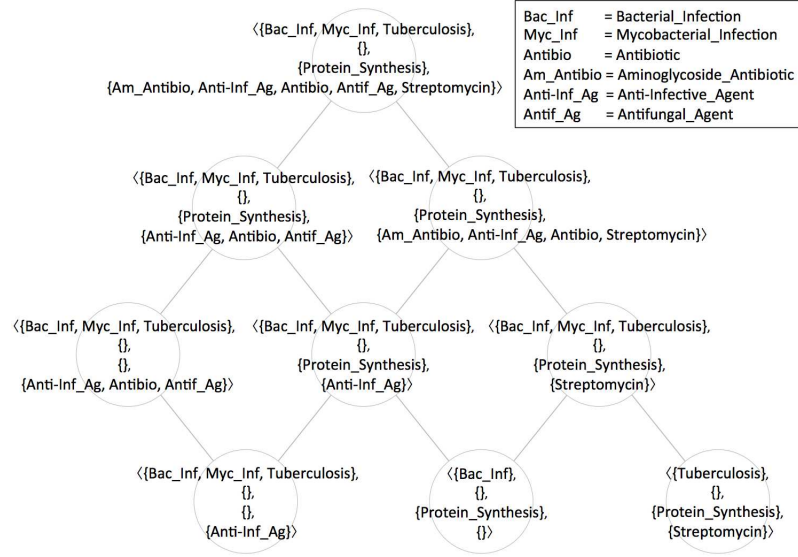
| | |
|---|---|
| Bac_Inf | = Bacterial_Infection |
| Myc_Inf | = Mycobacterial_Infection |
| Antibio | = Antibiotic |
| Am_Antibio | = Aminoglycoside_Antibiotic |
| Anti-Inf_Ag | = Anti-Infective_Agent |
| Antif_Ag | = Antifungal_Agent |

⟨{Bac_Inf, Myc_Inf, Tuberculosis}, {}, {Protein_Synthesis}, {Am_Antibio, Anti-Inf_Ag, Antibio, Antif_Ag, Streptomycin}⟩

⟨{Bac_Inf, Myc_Inf, Tuberculosis}, {}, {Protein_Synthesis}, {Anti-Inf_Ag, Antibio, Antif_Ag}⟩

⟨{Bac_Inf, Myc_Inf, Tuberculosis}, {}, {Protein_Synthesis}, {Am_Antibio, Anti-Inf_Ag, Antibio, Streptomycin}⟩

⟨{Bac_Inf, Myc_Inf, Tuberculosis}, {}, {}, {Anti-Inf_Ag, Antibio, Antif_Ag}⟩

⟨{Bac_Inf, Myc_Inf, Tuberculosis}, {}, {Protein_Synthesis}, {Anti-Inf_Ag}⟩

⟨{Bac_Inf, Myc_Inf, Tuberculosis}, {}, {Protein_Synthesis}, {Streptomycin}⟩

⟨{Bac_Inf, Myc_Inf, Tuberculosis}, {}, {}, {Anti-Inf_Ag}⟩

⟨{Bac_Inf}, {}, {Protein_Synthesis}, {}⟩

⟨{Tuberculosis}, {}, {Protein_Synthesis}, {Streptomycin}⟩